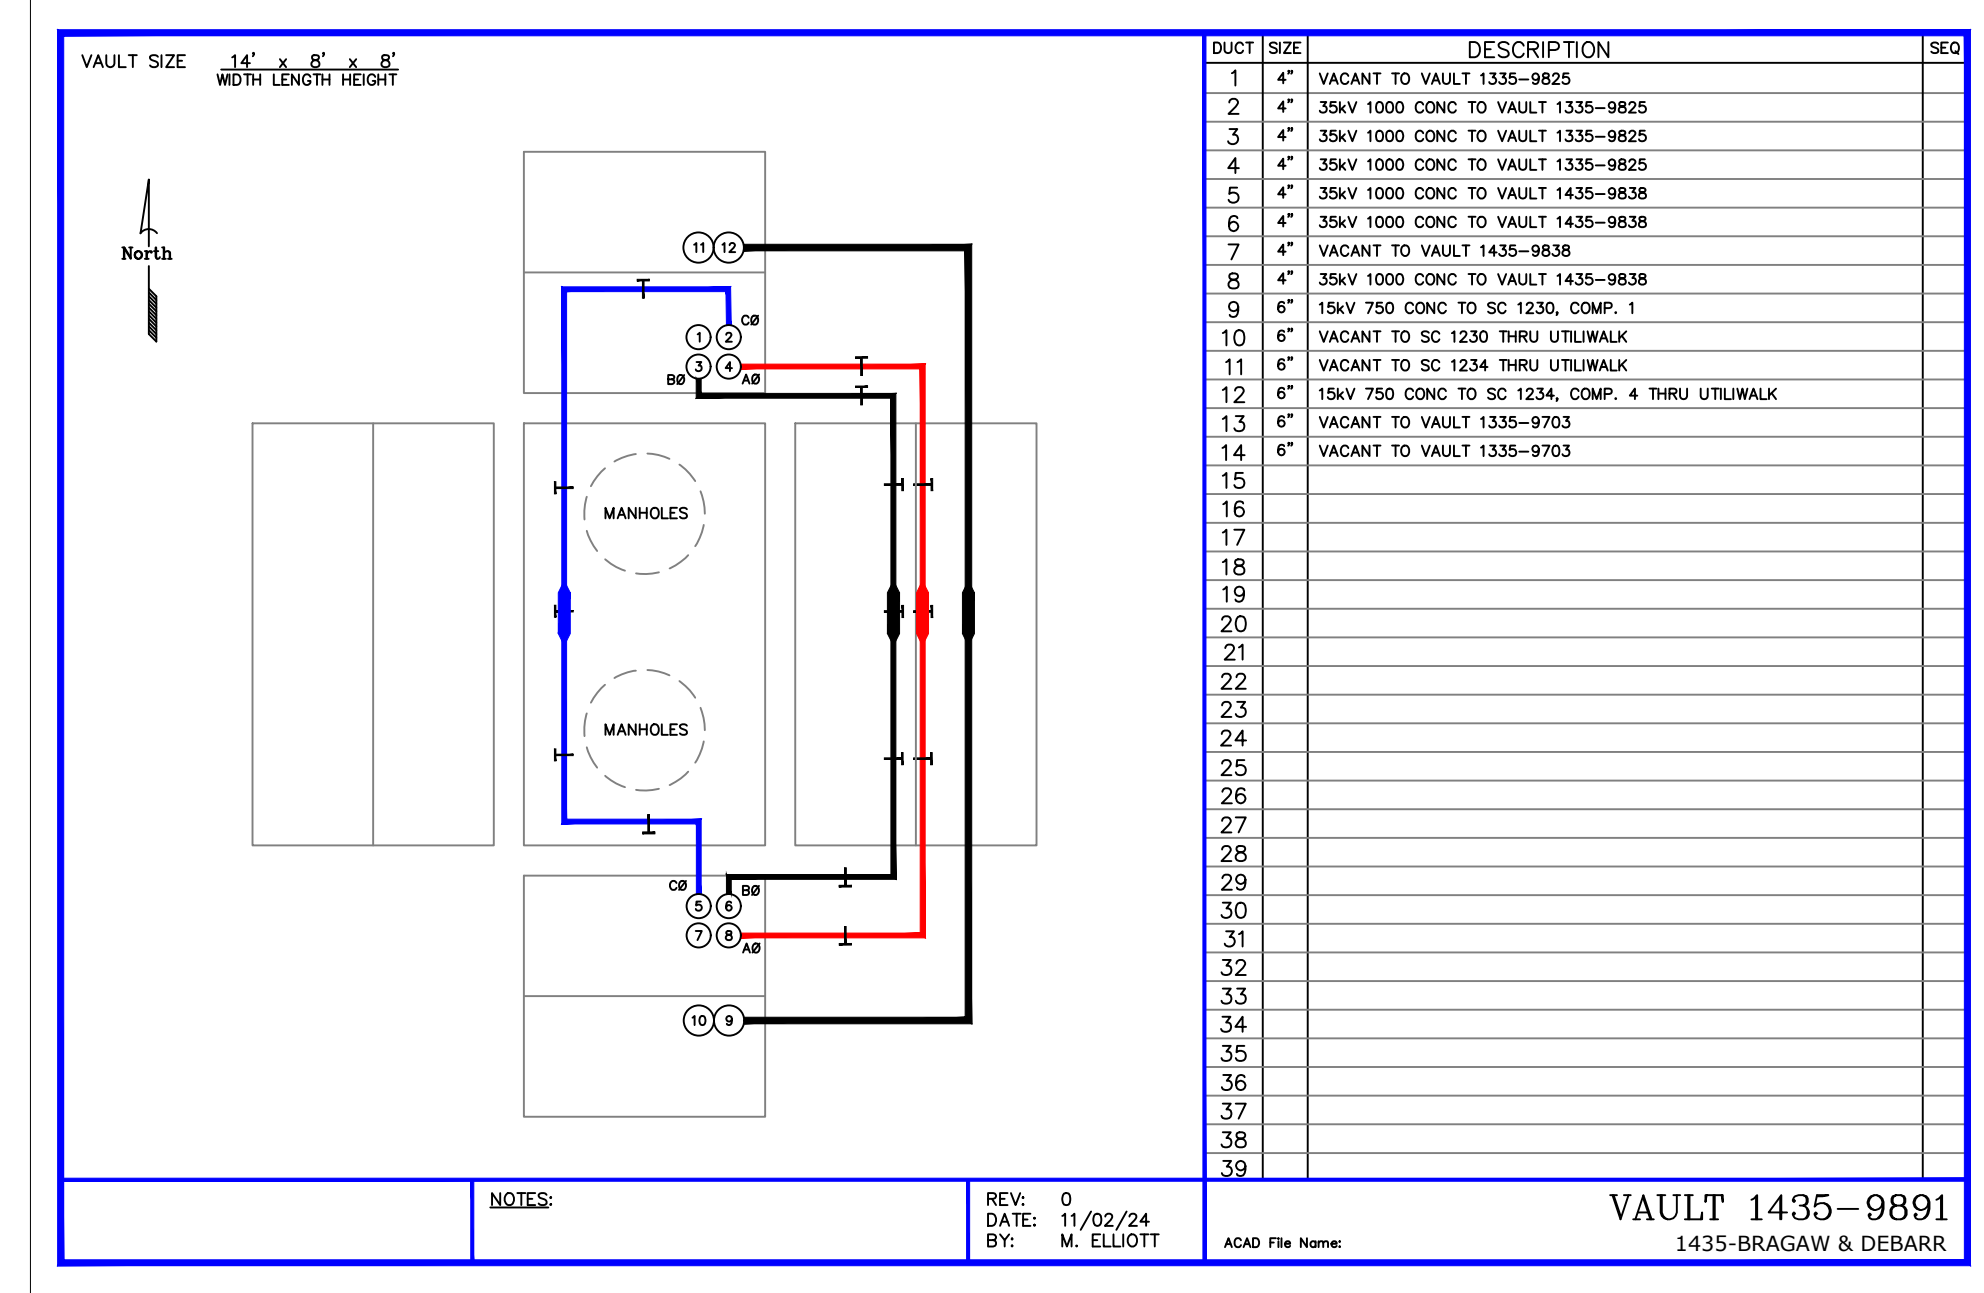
VAULT SIZE 14' x 8' x 8'
WIDTH LENGTH HEIGHT

North

11 12
CØ
1 2
3 4
BØ AØ

MANHOLES

MANHOLES

CØ BØ
5 6
7 8
AØ
10 9

| DUCT | SIZE | DESCRIPTION | SEQ |
|---|---|---|---|
| 1 | 4" | VACANT TO VAULT 1335–9825 | |
| 2 | 4" | 35kV 1000 CONC TO VAULT 1335–9825 | |
| 3 | 4" | 35kV 1000 CONC TO VAULT 1335–9825 | |
| 4 | 4" | 35kV 1000 CONC TO VAULT 1335–9825 | |
| 5 | 4" | 35kV 1000 CONC TO VAULT 1435–9838 | |
| 6 | 4" | 35kV 1000 CONC TO VAULT 1435–9838 | |
| 7 | 4" | VACANT TO VAULT 1435–9838 | |
| 8 | 4" | 35kV 1000 CONC TO VAULT 1435–9838 | |
| 9 | 6" | 15kV 750 CONC TO SC 1230, COMP. 1 | |
| 10 | 6" | VACANT TO SC 1230 THRU UTILIWALK | |
| 11 | 6" | VACANT TO SC 1234 THRU UTILIWALK | |
| 12 | 6" | 15kV 750 CONC TO SC 1234, COMP. 4 THRU UTILIWALK | |
| 13 | 6" | VACANT TO VAULT 1335–9703 | |
| 14 | 6" | VACANT TO VAULT 1335–9703 | |
| 15 | | | |
| 16 | | | |
| 17 | | | |
| 18 | | | |
| 19 | | | |
| 20 | | | |
| 21 | | | |
| 22 | | | |
| 23 | | | |
| 24 | | | |
| 25 | | | |
| 26 | | | |
| 27 | | | |
| 28 | | | |
| 29 | | | |
| 30 | | | |
| 31 | | | |
| 32 | | | |
| 33 | | | |
| 34 | | | |
| 35 | | | |
| 36 | | | |
| 37 | | | |
| 38 | | | |
| 39 | | | |

NOTES:

REV: 0
DATE: 11/02/24
BY: M. ELLIOTT

ACAD File Name:
VAULT 1435–9891
1435-BRAGAW & DEBARR